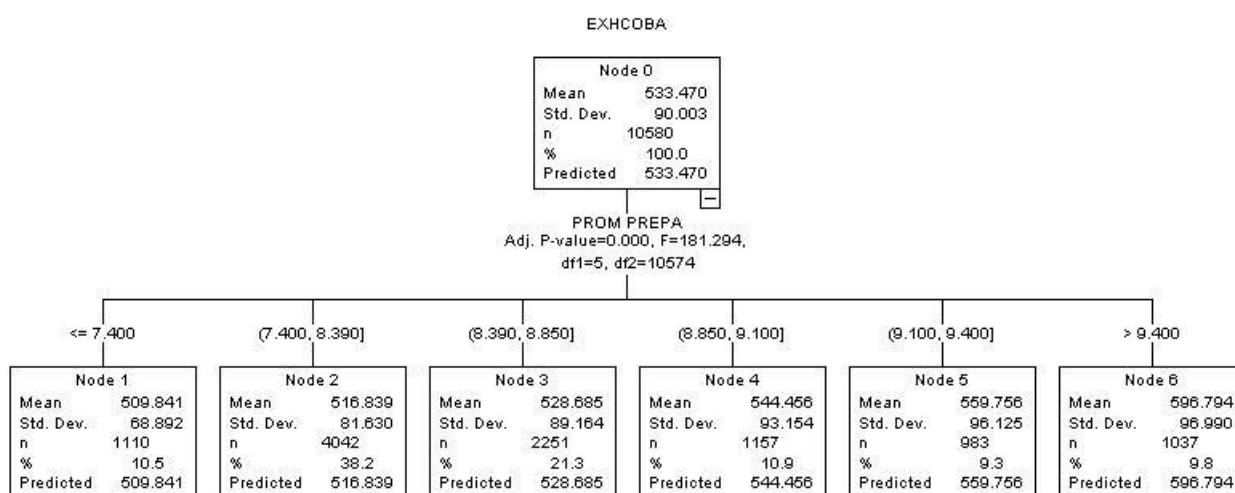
EXHCOBA

| Node 0 | |
|---|---|
| Mean | 533.470 |
| Std. Dev. | 90.003 |
| n | 10580 |
| % | 100.0 |
| Predicted | 533.470 |

PROM PREPA
Adj. P-value=0.000, F=181.294, df1=5, df2=10574

<= 7.400

| Node 1 | |
|---|---|
| Mean | 509.841 |
| Std. Dev. | 68.892 |
| n | 1110 |
| % | 10.5 |
| Predicted | 509.841 |

(7.400, 8.390]

| Node 2 | |
|---|---|
| Mean | 516.839 |
| Std. Dev. | 81.630 |
| n | 4042 |
| % | 38.2 |
| Predicted | 516.839 |

(8.390, 8.850]

| Node 3 | |
|---|---|
| Mean | 528.685 |
| Std. Dev. | 89.164 |
| n | 2251 |
| % | 21.3 |
| Predicted | 528.685 |

(8.850, 9.100]

| Node 4 | |
|---|---|
| Mean | 544.456 |
| Std. Dev. | 93.154 |
| n | 1157 |
| % | 10.9 |
| Predicted | 544.456 |

(9.100, 9.400]

| Node 5 | |
|---|---|
| Mean | 559.756 |
| Std. Dev. | 96.125 |
| n | 983 |
| % | 9.3 |
| Predicted | 559.756 |

> 9.400

| Node 6 | |
|---|---|
| Mean | 596.794 |
| Std. Dev. | 96.990 |
| n | 1037 |
| % | 9.8 |
| Predicted | 596.794 |